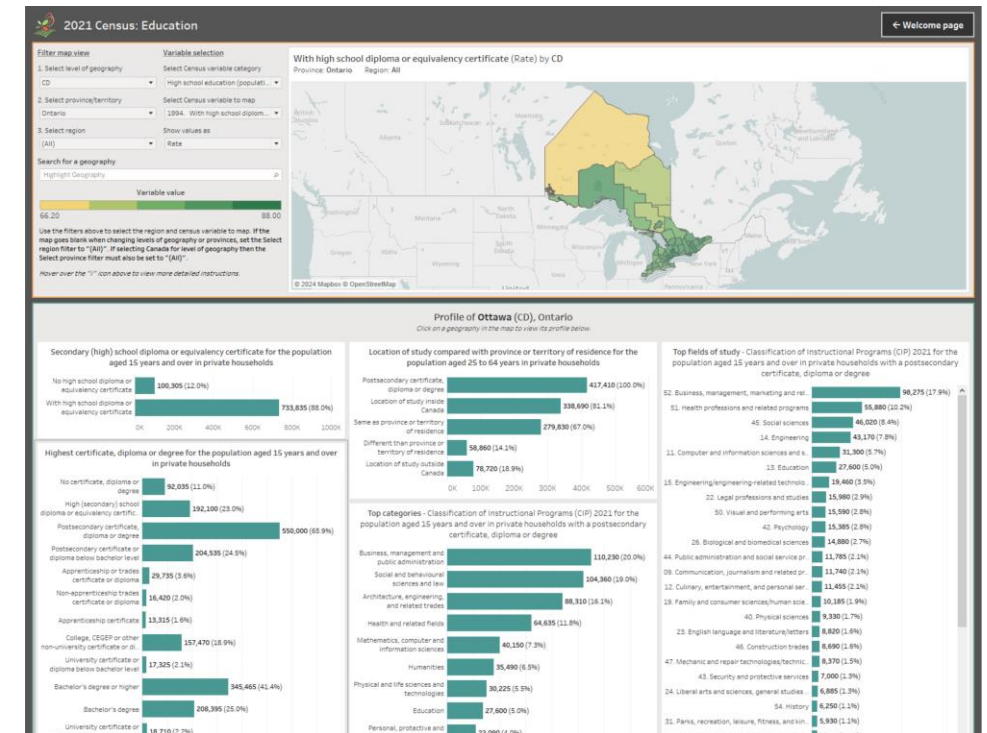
2021 Census: Education

← Welcome page

Filter map view
1. Select level of geography
CD
2. Select province/territory
Ontario
3. Select region
(All)

Variable selection
Select Census variable category
High school education (populati...
Select Census variable to map
1994. With high school diplom...
Show values as
Rate

Search for a geography
Highlight Geography

Variable value
66.20
88.00

Use the filters above to select the region and census variable to map. If the map goes blank when changing levels of geography or provinces, set the Select region filter to "(All)". If selecting Canada for level of geography then the Select province filter must also be set to "(All)".

Hover over the "i" icon above to view more detailed instructions.

With high school diploma or equivalency certificate (Rate) by CD
Province: Ontario Region: All

© 2024 Mapbox © OpenStreetMap

Profile of Ottawa (CD), Ontario
Click on a geography in the map to view its profile below.

Secondary (high) school diploma or equivalency certificate for the population aged 15 years and over in private households

| | |
|---|---|
| No high school diploma or equivalency certificate | 100,305 (12.0%) |
| With high school diploma or equivalency certificate | 733,835 (88.0%) |

0K 200K 400K 600K 800K 1000K

Highest certificate, diploma or degree for the population aged 15 years and over in private households

| | |
|---|---|
| No certificate, diploma or degree | 92,035 (11.0%) |
| High (secondary) school diploma or equivalency certific... | 192,100 (23.0%) |
| Postsecondary certificate, diploma or degree | 550,000 (65.9%) |
| Postsecondary certificate or diploma below bachelor level | 204,535 (24.5%) |
| Apprenticeship or trades certificate or diploma | 29,735 (3.6%) |
| Non-apprenticeship trades certificate or diploma | 16,420 (2.0%) |
| Apprenticeship certificate | 13,315 (1.6%) |
| College, CEGEP or other non-university certificate or di... | 157,470 (18.9%) |
| University certificate or diploma below bachelor level | 17,325 (2.1%) |
| Bachelor's degree or higher | 345,465 (41.4%) |
| Bachelor's degree | 208,395 (25.0%) |
| University certificate or | 18,710 (2.2%) |

Location of study compared with province or territory of residence for the population aged 25 to 64 years in private households

| | |
|---|---|
| Postsecondary certificate, diploma or degree | 417,410 (100.0%) |
| Location of study inside Canada | 338,690 (81.1%) |
| Same as province or territory of residence | 279,830 (67.0%) |
| Different than province or territory of residence | 58,860 (14.1%) |
| Location of study outside Canada | 78,720 (18.9%) |

0K 100K 200K 300K 400K 500K 600K

Top categories - Classification of Instructional Programs (CIP) 2021 for the population aged 15 years and over in private households with a postsecondary certificate, diploma or degree

| | |
|---|---|
| Business, management and public administration | 110,230 (20.0%) |
| Social and behavioural sciences and law | 104,360 (19.0%) |
| Architecture, engineering, and related trades | 88,310 (16.1%) |
| Health and related fields | 64,635 (11.8%) |
| Mathematics, computer and information sciences | 40,150 (7.3%) |
| Humanities | 35,490 (6.5%) |
| Physical and life sciences and technologies | 30,225 (5.5%) |
| Education | 27,600 (5.0%) |
| Personal, protective and | 22,090 (4.0%) |

Top fields of study - Classification of Instructional Programs (CIP) 2021 for the population aged 15 years and over in private households with a postsecondary certificate, diploma or degree

| | |
|---|---|
| 52. Business, management, marketing and rel... | 98,275 (17.9%) |
| 51. Health professions and related programs | 55,880 (10.2%) |
| 45. Social sciences | 46,020 (8.4%) |
| 14. Engineering | 43,170 (7.8%) |
| 11. Computer and information sciences and s... | 31,300 (5.7%) |
| 13. Education | 27,600 (5.0%) |
| 15. Engineering/engineering-related technolo... | 19,460 (3.5%) |
| 22. Legal professions and studies | 15,980 (2.9%) |
| 50. Visual and performing arts | 15,590 (2.8%) |
| 42. Psychology | 15,385 (2.8%) |
| 26. Biological and biomedical sciences | 14,880 (2.7%) |
| 44. Public administration and social service pr... | 11,785 (2.1%) |
| 09. Communication, journalism and related pr... | 11,740 (2.1%) |
| 12. Culinary, entertainment, and personal ser... | 11,455 (2.1%) |
| 19. Family and consumer sciences/human scie... | 10,185 (1.9%) |
| 40. Physical sciences | 9,330 (1.7%) |
| 23. English language and literature/letters | 8,820 (1.6%) |
| 46. Construction trades | 8,690 (1.6%) |
| 47. Mechanic and repair technologies/technic... | 8,370 (1.5%) |
| 43. Security and protective services | 7,000 (1.3%) |
| 24. Liberal arts and sciences, general studies ... | 6,885 (1.3%) |
| 54. History | 6,250 (1.1%) |
| 31. Parks, recreation, leisure, fitness, and kin... | 5,930 (1.1%) |